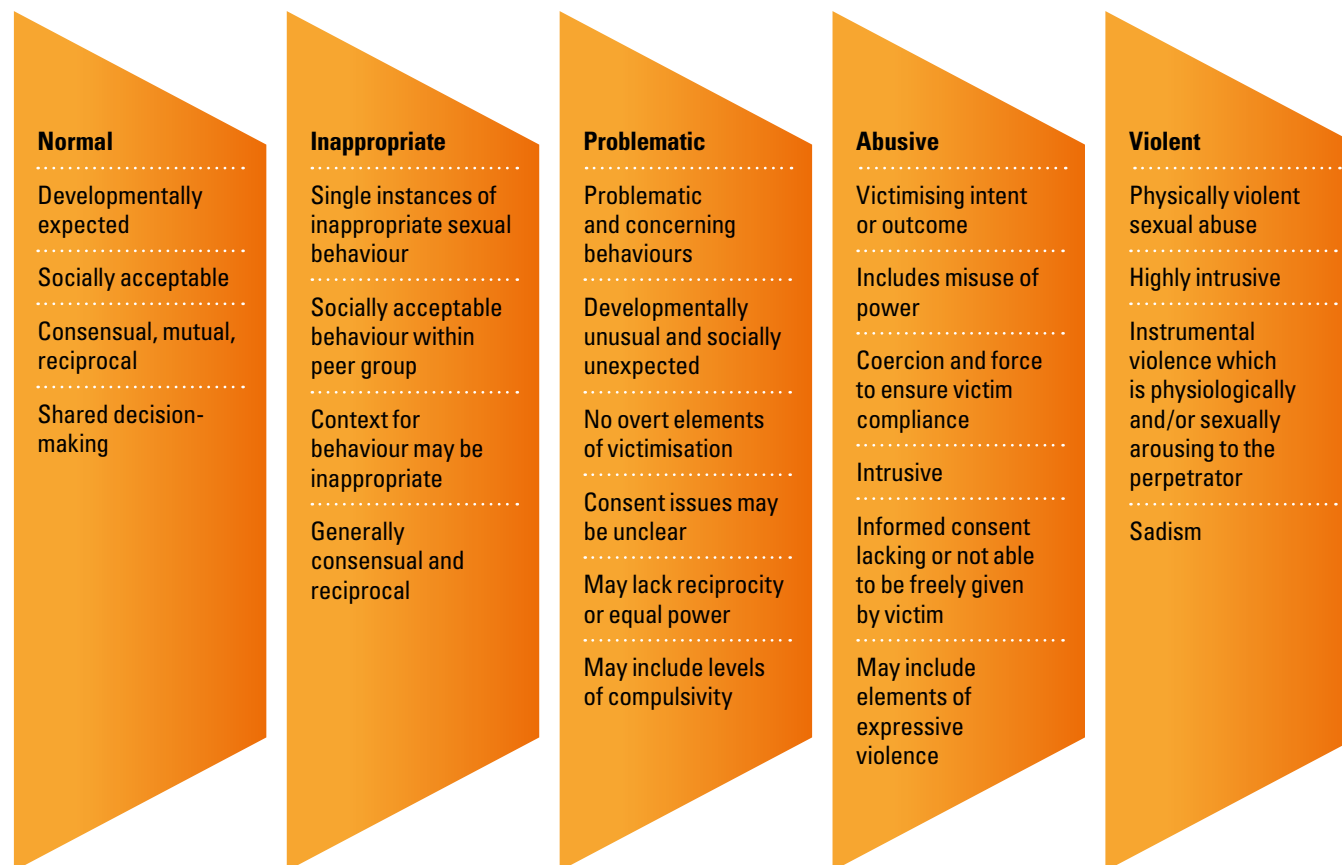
Normal

Developmentally expected

Socially acceptable

Consensual, mutual, reciprocal

Shared decision-making

Inappropriate

Single instances of inappropriate sexual behaviour

Socially acceptable behaviour within peer group

Context for behaviour may be inappropriate

Generally consensual and reciprocal

Problematic

Problematic and concerning behaviours

Developmentally unusual and socially unexpected

No overt elements of victimisation

Consent issues may be unclear

May lack reciprocity or equal power

May include levels of compulsivity

Abusive

Victimising intent or outcome

Includes misuse of power

Coercion and force to ensure victim compliance

Intrusive

Informed consent lacking or not able to be freely given by victim

May include elements of expressive violence

Violent

Physically violent sexual abuse

Highly intrusive

Instrumental violence which is physiologically and/or sexually arousing to the perpetrator

Sadism